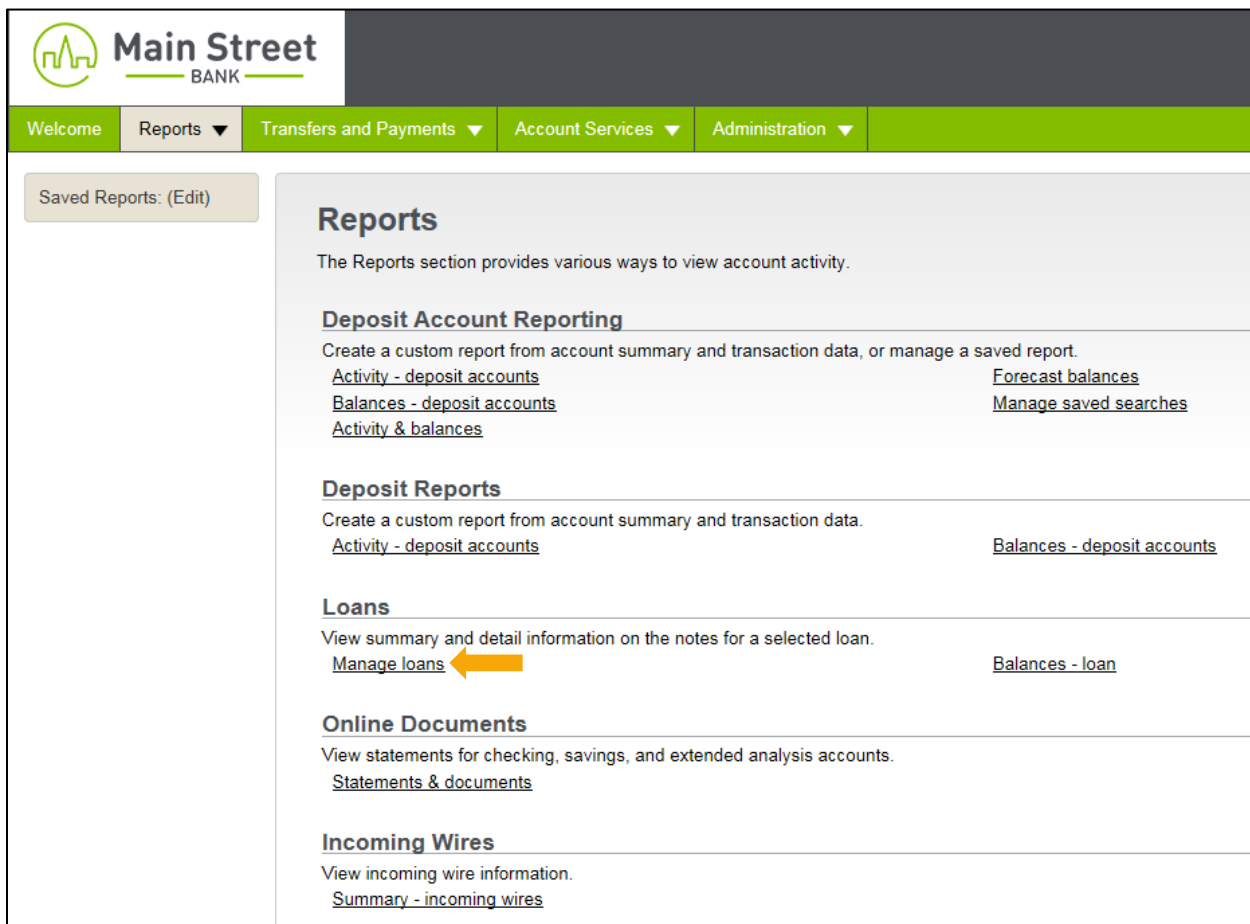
Main Street
BANK

Welcome | Reports | Transfers and Payments | Account Services | Administration

Saved Reports: (Edit)

Reports

The Reports section provides various ways to view account activity.

Deposit Account Reporting

Create a custom report from account summary and transaction data, or manage a saved report.

Activity - deposit accounts
Balances - deposit accounts
Activity & balances

Forecast balances
Manage saved searches

Deposit Reports

Create a custom report from account summary and transaction data.

Activity - deposit accounts

Balances - deposit accounts

Loans

View summary and detail information on the notes for a selected loan.

Manage loans

Balances - loan

Online Documents

View statements for checking, savings, and extended analysis accounts.

Statements & documents

Incoming Wires

View incoming wire information.

Summary - incoming wires